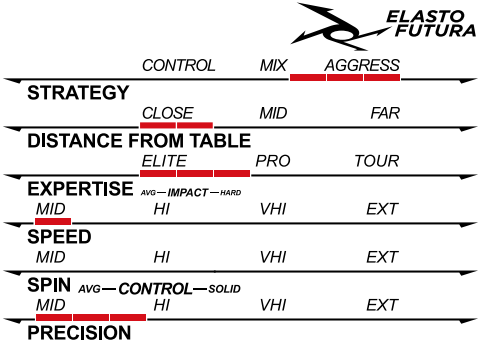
ELASTO FUTURA

CONTROL MIX AGGRESS
STRATEGY

CLOSE MID FAR
DISTANCE FROM TABLE

ELITE PRO TOUR
EXPERTISE AVG—IMPACT—HARD

MID HI VHI EXT
SPEED

MID HI VHI EXT
SPIN AVG—CONTROL—SOLID

MID HI VHI EXT
PRECISION